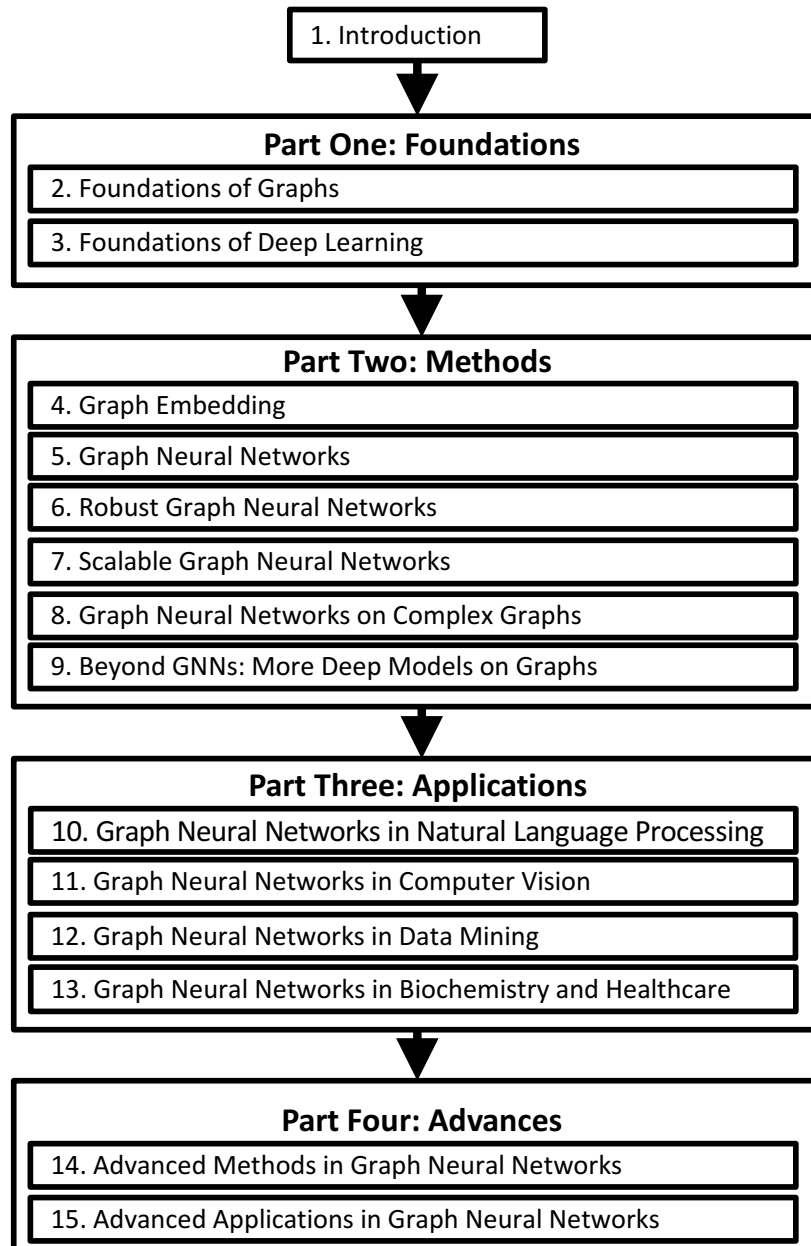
1. Introduction

Part One: Foundations

2. Foundations of Graphs

3. Foundations of Deep Learning

Part Two: Methods

4. Graph Embedding

5. Graph Neural Networks

6. Robust Graph Neural Networks

7. Scalable Graph Neural Networks

8. Graph Neural Networks on Complex Graphs

9. Beyond GNNs: More Deep Models on Graphs

Part Three: Applications

10. Graph Neural Networks in Natural Language Processing

11. Graph Neural Networks in Computer Vision

12. Graph Neural Networks in Data Mining

13. Graph Neural Networks in Biochemistry and Healthcare

Part Four: Advances

14. Advanced Methods in Graph Neural Networks

15. Advanced Applications in Graph Neural Networks